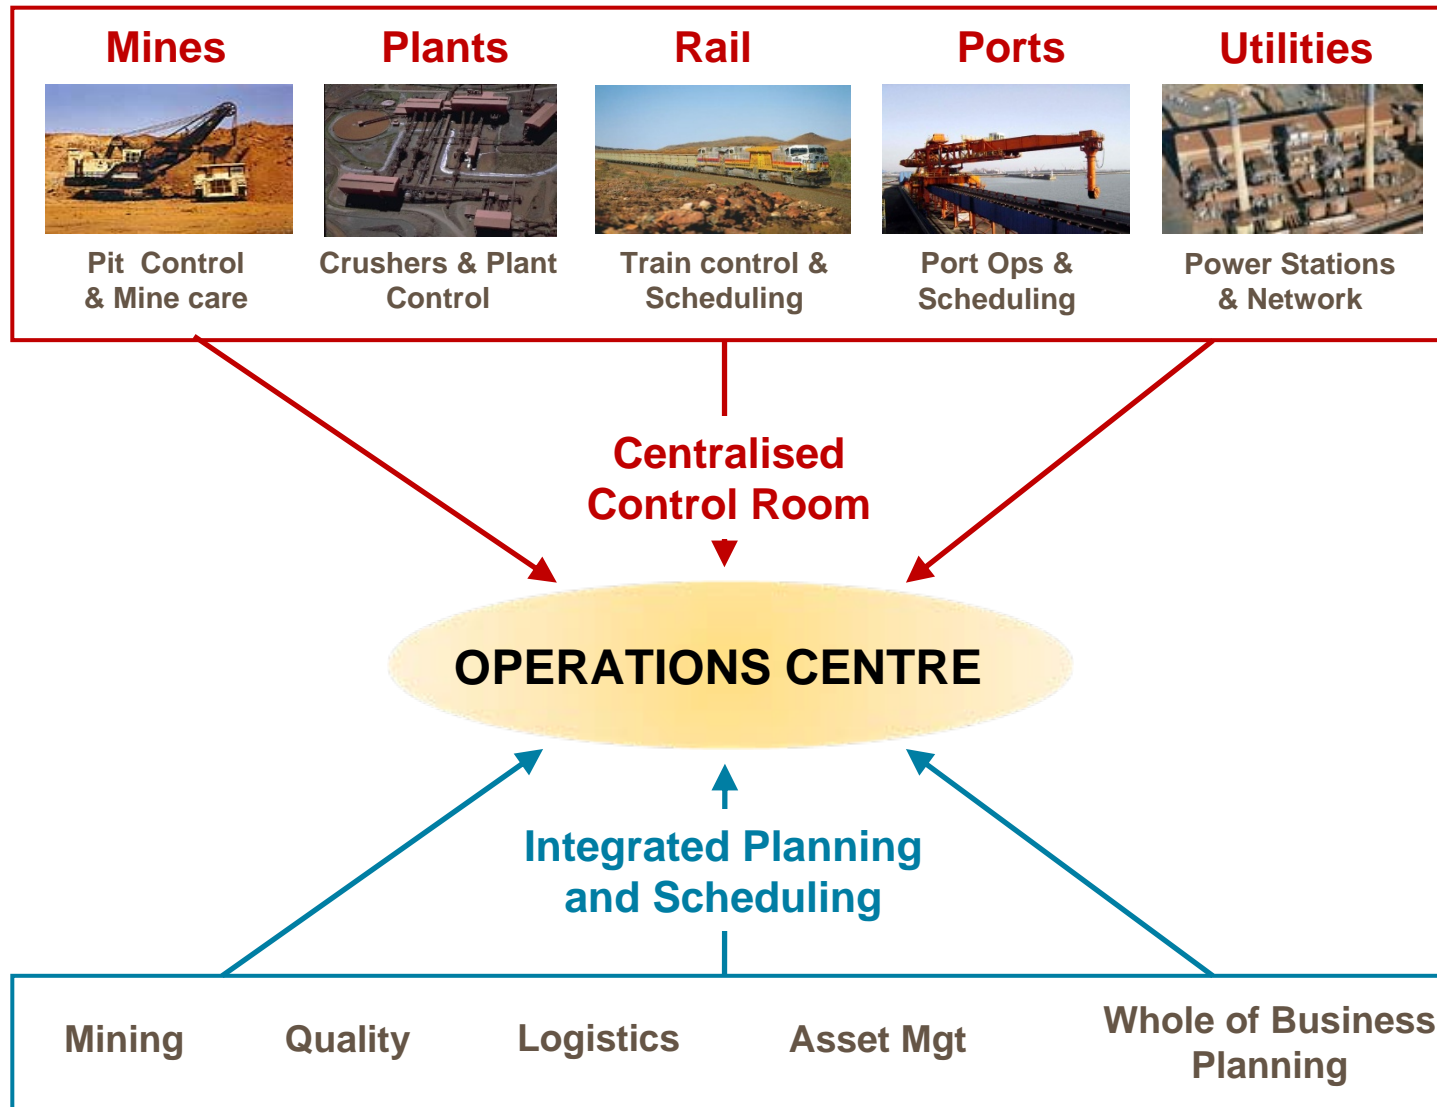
Mines

Pit Control & Mine care

Plants

Crushers & Plant Control

Rail

Train control & Scheduling

Ports

Port Ops & Scheduling

Utilities

Power Stations & Network

Centralised Control Room

OPERATIONS CENTRE

Integrated Planning and Scheduling

Mining

Quality

Logistics

Asset Mgt

Whole of Business Planning